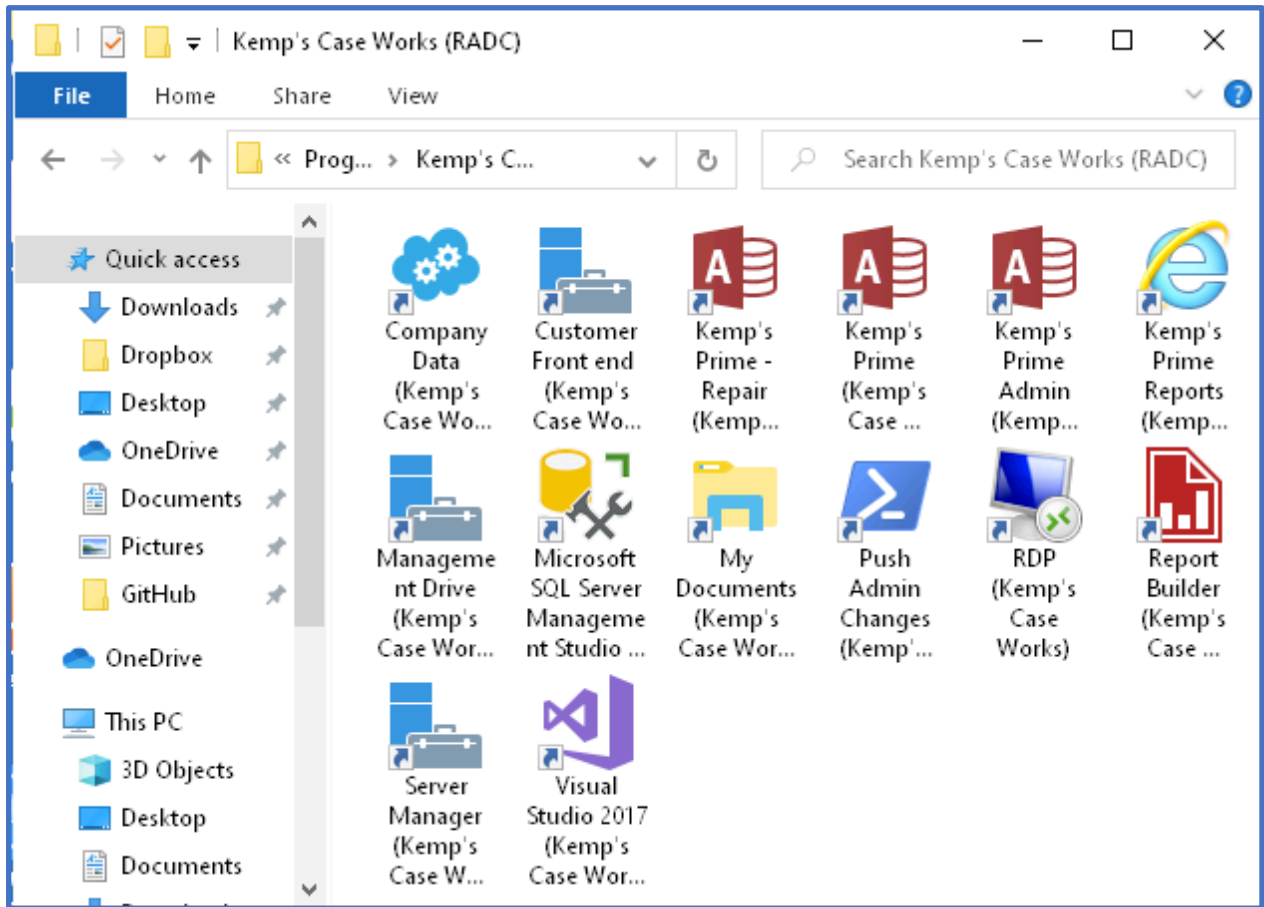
Kemp's Case Works (RADC)

File
Home
Share
View

« Prog... › Kemp's C...

Search Kemp's Case Works (RADC)

Quick access
Downloads
Dropbox
Desktop
OneDrive
Documents
Pictures
GitHub
OneDrive
This PC
3D Objects
Desktop
Documents

Company Data (Kemp's Case Wo...
Customer Front end (Kemp's Case Wo...
Kemp's Prime - Repair (Kemp...
Kemp's Prime (Kemp's Case ...
Kemp's Prime Admin (Kemp...
Kemp's Prime Reports (Kemp...
Management Drive (Kemp's Case Wor...
Microsoft SQL Server Management Studio ...
My Documents (Kemp's Case Wor...
Push Admin Changes (Kemp'...
RDP (Kemp's Case Works)
Report Builder (Kemp's Case ...
Server Manager (Kemp's Case W...
Visual Studio 2017 (Kemp's Case Wor...